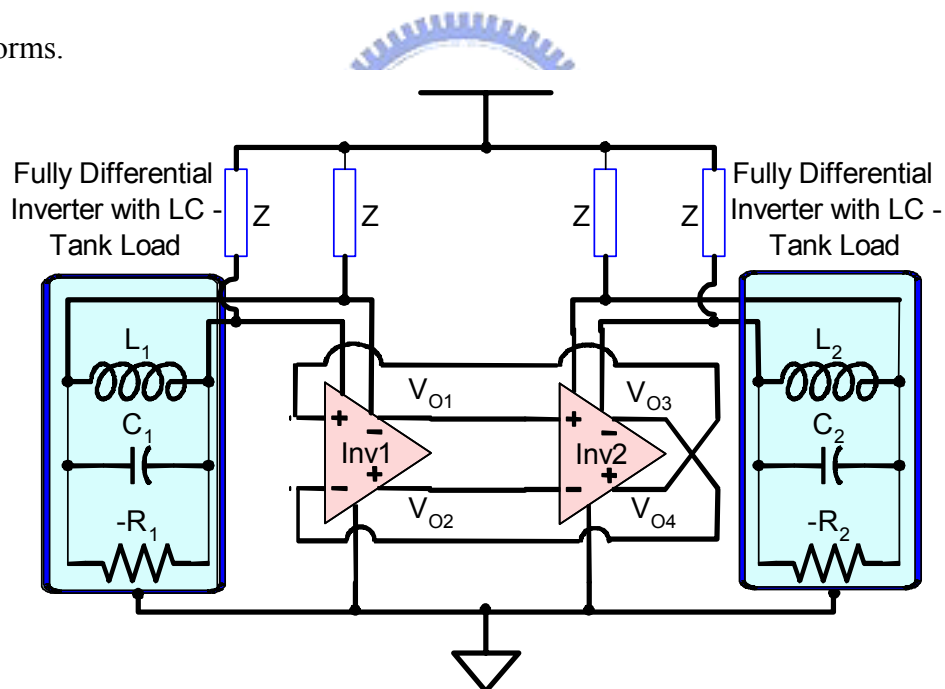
orms.

Fully Differential Inverter with LC - Tank Load

Z

Z

Z

Z

Fully Differential Inverter with LC - Tank Load

$L_1$

$C_1$

$-R_1$

$V_{O1}$

$V_{O2}$

+

−

Inv1

−

+

+

−

Inv2

−

+

$V_{O3}$

$V_{O4}$

$L_2$

$C_2$

$-R_2$